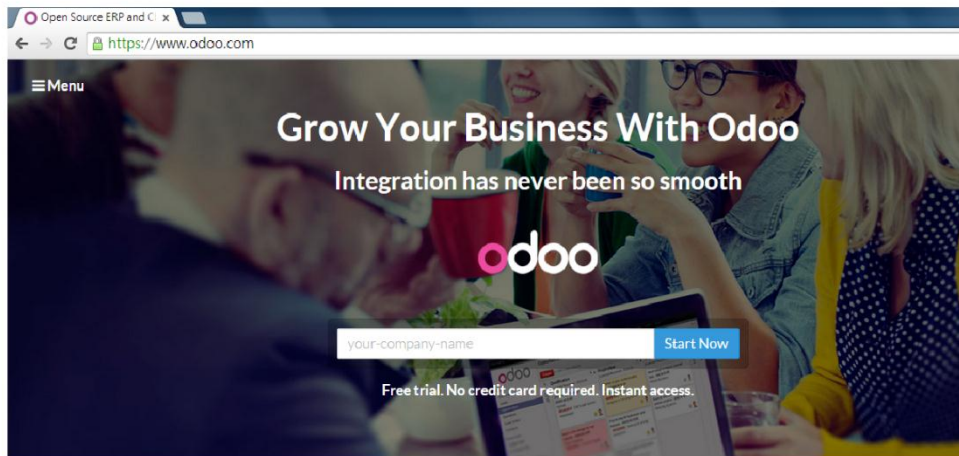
Open Source ERP and C ×

https://www.odoo.com

≡Menu

Grow Your Business With Odoo

Integration has never been so smooth

odoo

your-company-name

Start Now

Free trial. No credit card required. Instant access.

odoo